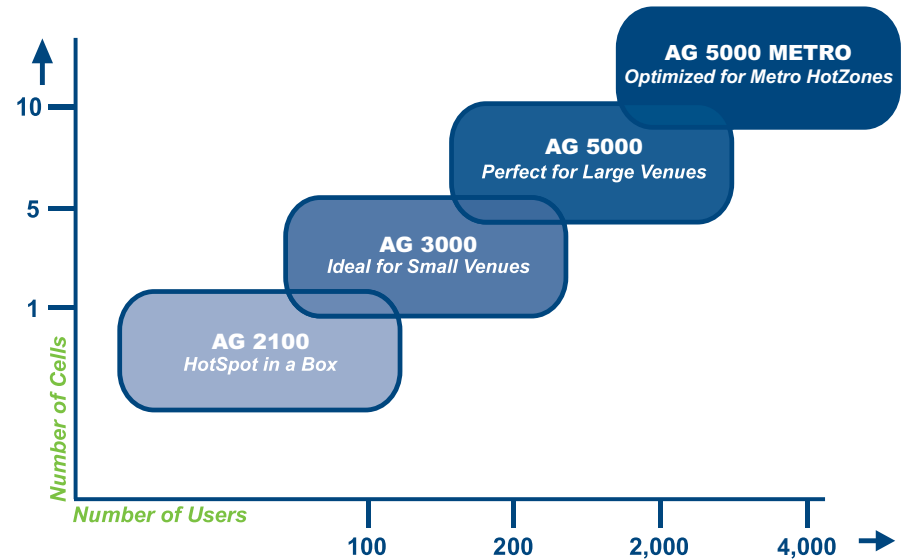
AG 5000 METRO
Optimized for Metro HotZones

AG 5000
Perfect for Large Venues

AG 3000
Ideal for Small Venues

AG 2100
HotSpot in a Box

10

5

1

Number of Cells

Number of Users

100

200

2,000

4,000